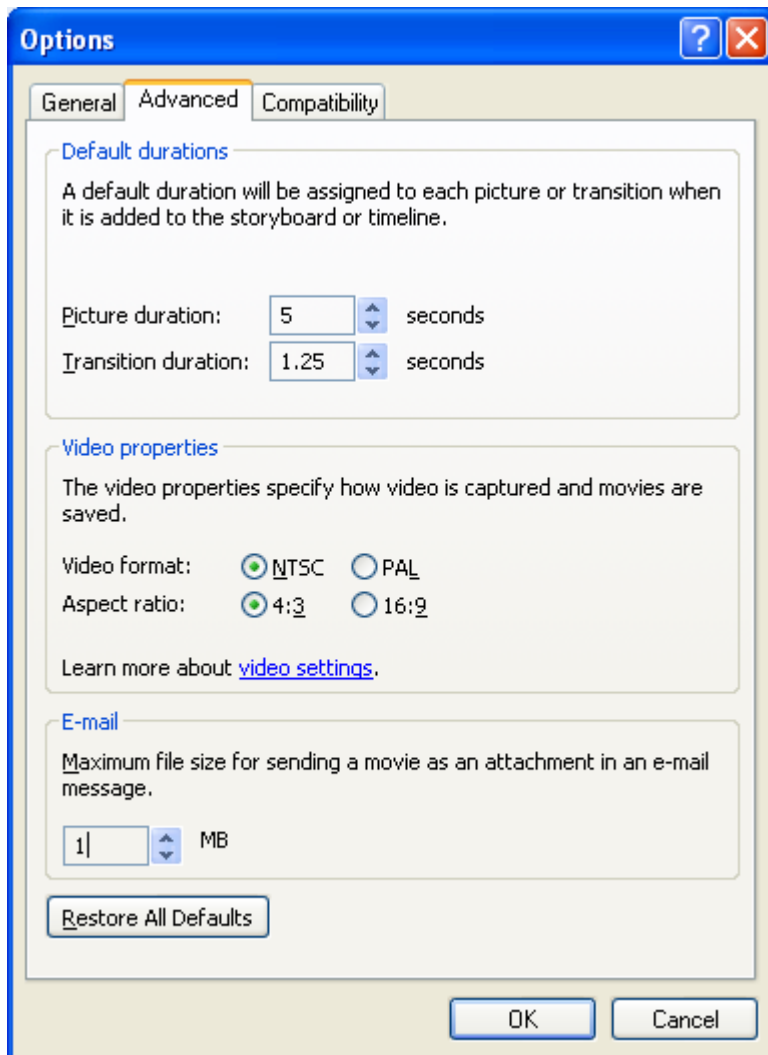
Options

?

General | Advanced | Compatibility

Default durations

A default duration will be assigned to each picture or transition when it is added to the storyboard or timeline.

Picture duration: 5 seconds

Transition duration: 1.25 seconds

Video properties

The video properties specify how video is captured and movies are saved.

Video format: NTSC PAL

Aspect ratio: 4:3 16:9

Learn more about video settings.

E-mail

Maximum file size for sending a movie as an attachment in an e-mail message.

1 MB

Restore All Defaults

OK Cancel